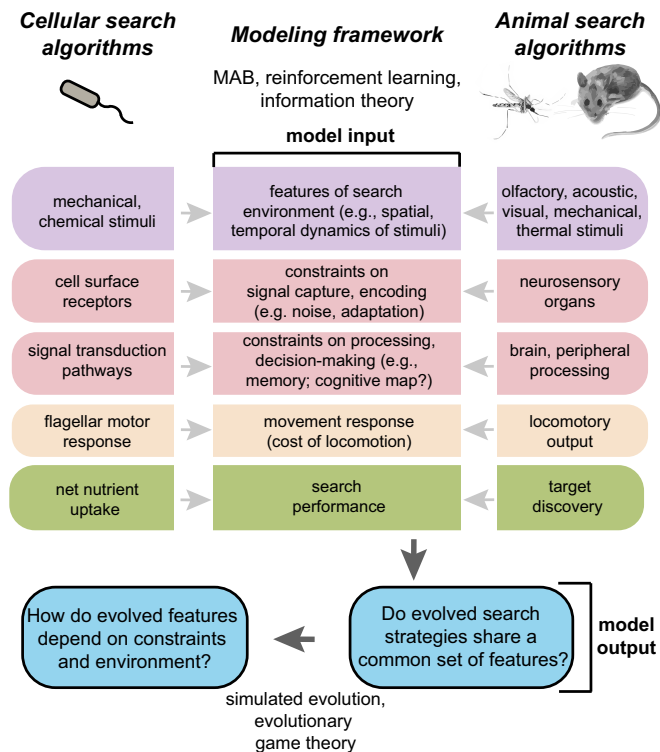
Cellular search algorithms

Modeling framework

Animal search algorithms

MAB, reinforcement learning, information theory

model input

mechanical, chemical stimuli

features of search environment (e.g., spatial, temporal dynamics of stimuli)

olfactory, acoustic, visual, mechanical, thermal stimuli

cell surface receptors

constraints on signal capture, encoding (e.g. noise, adaptation)

neurosensory organs

signal transduction pathways

constraints on processing, decision-making (e.g., memory; cognitive map?)

brain, peripheral processing

flagellar motor response

movement response (cost of locomotion)

locomotory output

net nutrient uptake

search performance

target discovery

How do evolved features depend on constraints and environment?

Do evolved search strategies share a common set of features?

model output

simulated evolution, evolutionary game theory